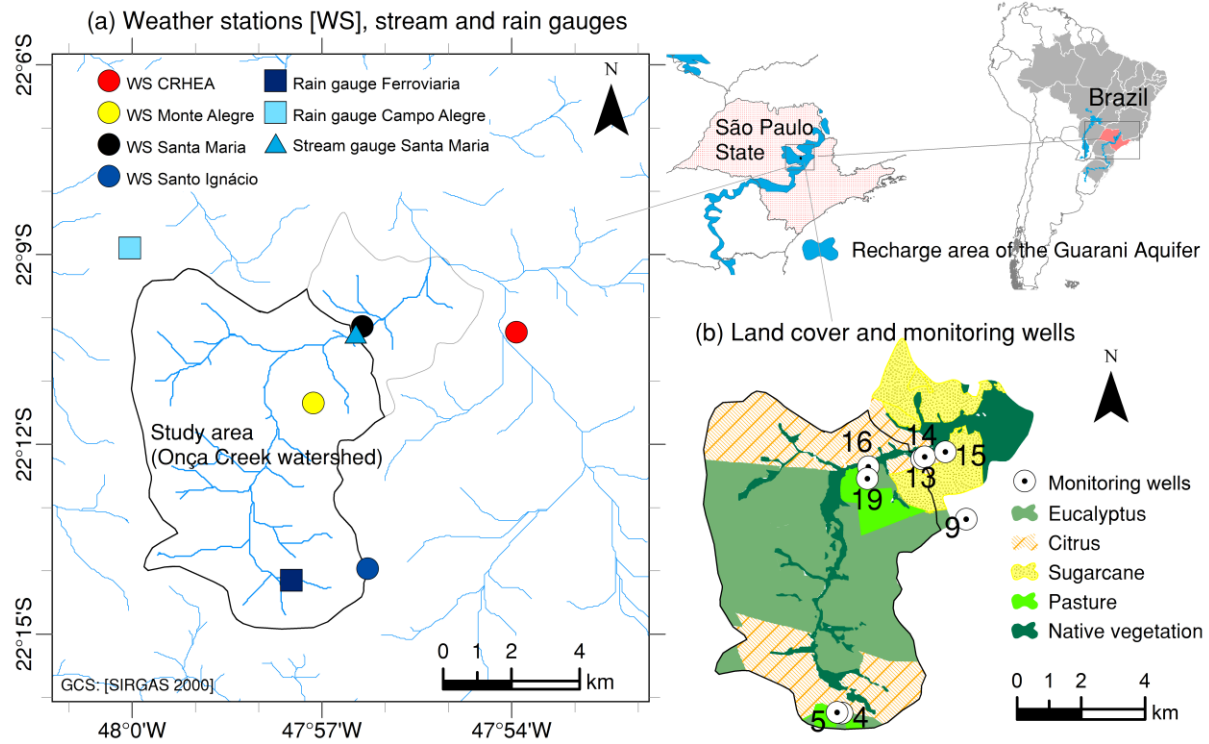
(a) Weather stations [WS], stream and rain gauges

WS CRHEA
WS Monte Alegre
WS Santa Maria
WS Santo Ignácio
Rain gauge Ferroviaria
Rain gauge Campo Alegre
Stream gauge Santa Maria

N

22°6'S
22°9'S
22°12'S
22°15'S

Study area (Onça Creek watershed)

0 1 2 4 km

GCS: [SIRGAS 2000]

48°0'W
47°57'W
47°54'W

São Paulo State

Brazil

Recharge area of the Guarani Aquifer

(b) Land cover and monitoring wells

N

16
14
13
15
19
9
5
4

Monitoring wells
Eucalyptus
Citrus
Sugarcane
Pasture
Native vegetation

0 1 2 4 km